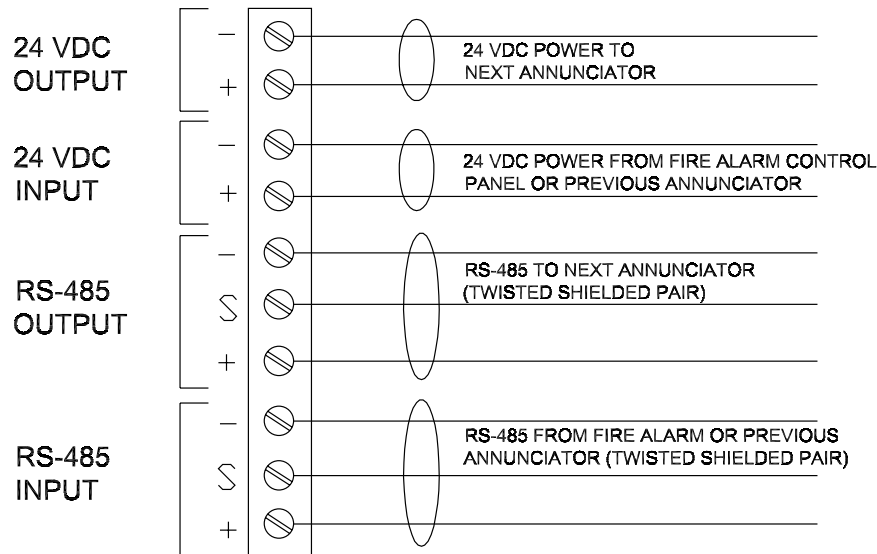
24 VDC OUTPUT
−
+
24 VDC POWER TO NEXT ANNUNCIATOR

24 VDC INPUT
−
+
24 VDC POWER FROM FIRE ALARM CONTROL PANEL OR PREVIOUS ANNUNCIATOR

RS-485 OUTPUT
−
S
+
RS-485 TO NEXT ANNUNCIATOR (TWISTED SHIELDED PAIR)

RS-485 INPUT
−
S
+
RS-485 FROM FIRE ALARM OR PREVIOUS ANNUNCIATOR (TWISTED SHIELDED PAIR)